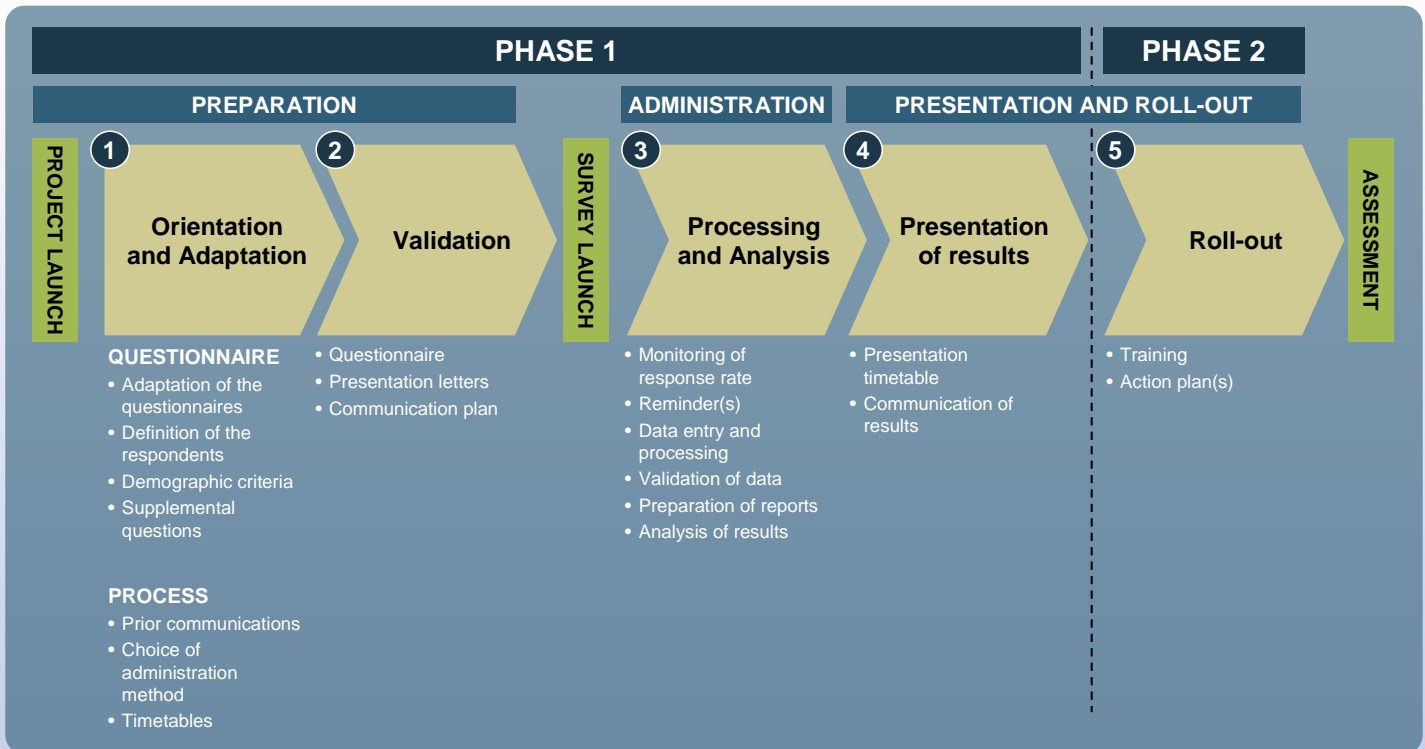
PHASE 1

PHASE 2

PREPARATION

ADMINISTRATION

PRESENTATION AND ROLL-OUT

PROJECT LAUNCH

1
Orientation and Adaptation

QUESTIONNAIRE
• Adaptation of the questionnaires
• Definition of the respondents
• Demographic criteria
• Supplemental questions

PROCESS
• Prior communications
• Choice of administration method
• Timetables

2
Validation

• Questionnaire
• Presentation letters
• Communication plan

SURVEY LAUNCH

3
Processing and Analysis

• Monitoring of response rate
• Reminder(s)
• Data entry and processing
• Validation of data
• Preparation of reports
• Analysis of results

4
Presentation of results

• Presentation timetable
• Communication of results

5
Roll-out

• Training
• Action plan(s)

ASSESSMENT